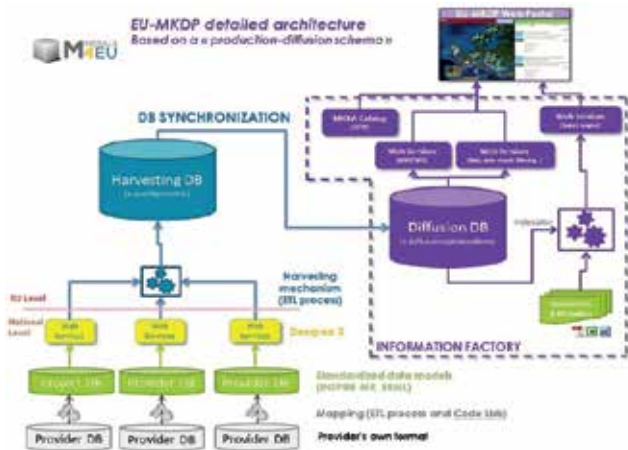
EU-MKDP detailed architecture
Based on a « production-diffusion schema »

M4EU

EU-MKDP Web Portal

DB SYNCHRONIZATION

Harvesting DB
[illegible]

Diffusion DB
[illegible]

Harvesting mechanism (ETL process)

EU Level

National Level

Web Services

Web Services

Web Services

Deegree 3

Provider DB

Provider DB

Provider DB

Standardized data models (INSPIRE MX_EBSSL)

Mapping (ETL process and Code lists)

Provider DB

Provider DB

Provider DB

Provider's own format

INFORMATION FACTORY

Indexation

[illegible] Catalog

Web Services

Web Services

Web Services

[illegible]